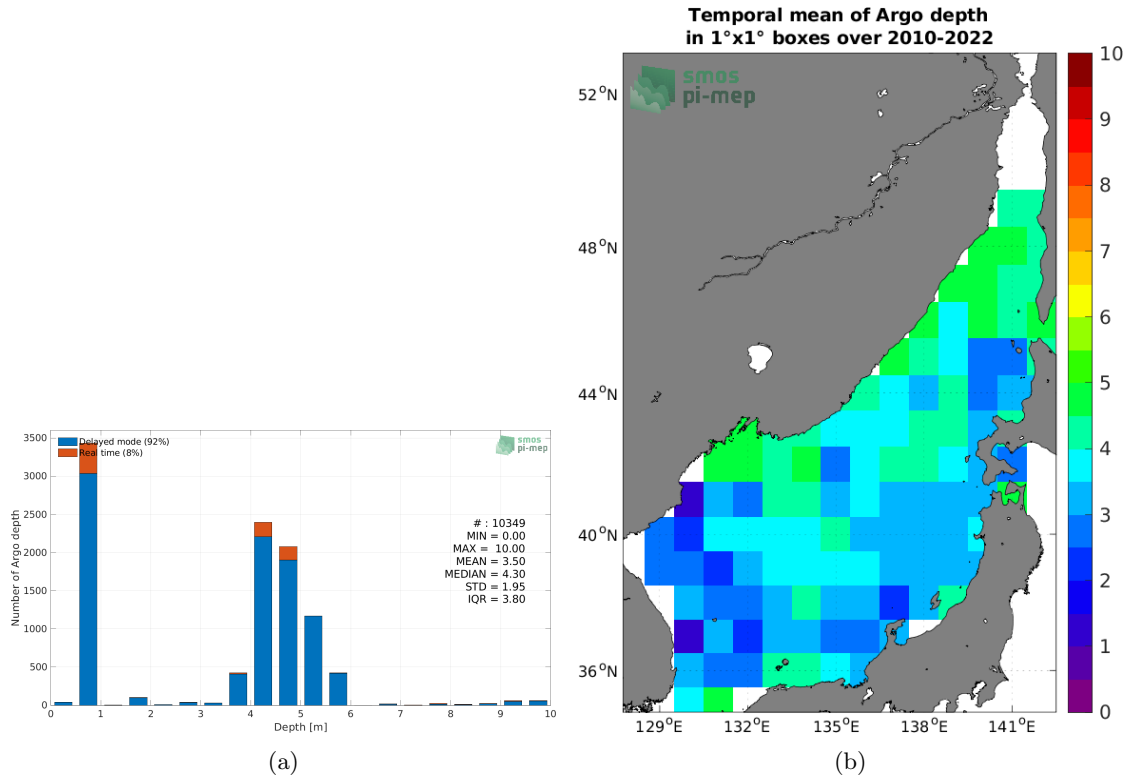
Delayed mode (92%)
Real time (8%)

smos pi-mep

3500
3000
2500
2000
1500
1000
500
0

Number of Argo depth

# : 10349
MIN = 0.00
MAX = 10.00
MEAN = 3.50
MEDIAN = 4.30
STD = 1.95
IQR = 3.80

0 1 2 3 4 5 6 7 8 9 10
Depth [m]

(a)

Temporal mean of Argo depth
in 1°x1° boxes over 2010-2022

smos pi-mep

$52^oN$
$48^oN$
$44^oN$
$40^oN$
$36^oN$

$129^oE$ $132^oE$ $135^oE$ $138^oE$ $141^oE$

10
9
8
7
6
5
4
3
2
1
0

(b)